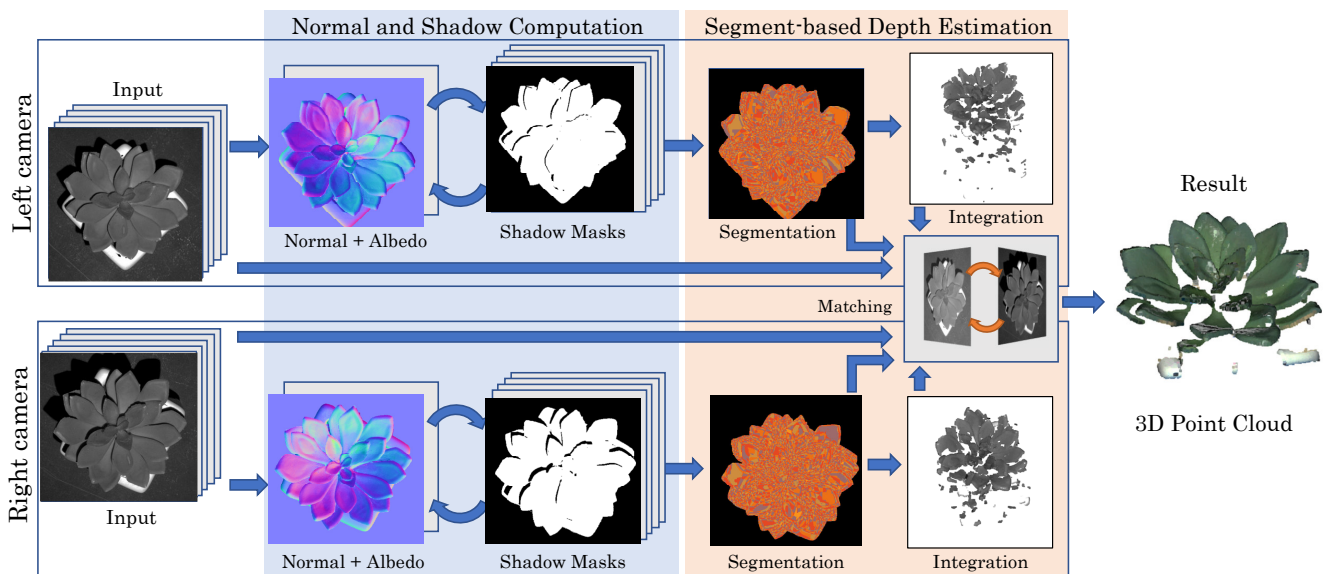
Normal and Shadow Computation

Segment-based Depth Estimation

Left camera

Input

Normal + Albedo

Shadow Masks

Segmentation

Integration

Result

Matching

3D Point Cloud

Right camera

Input

Normal + Albedo

Shadow Masks

Segmentation

Integration